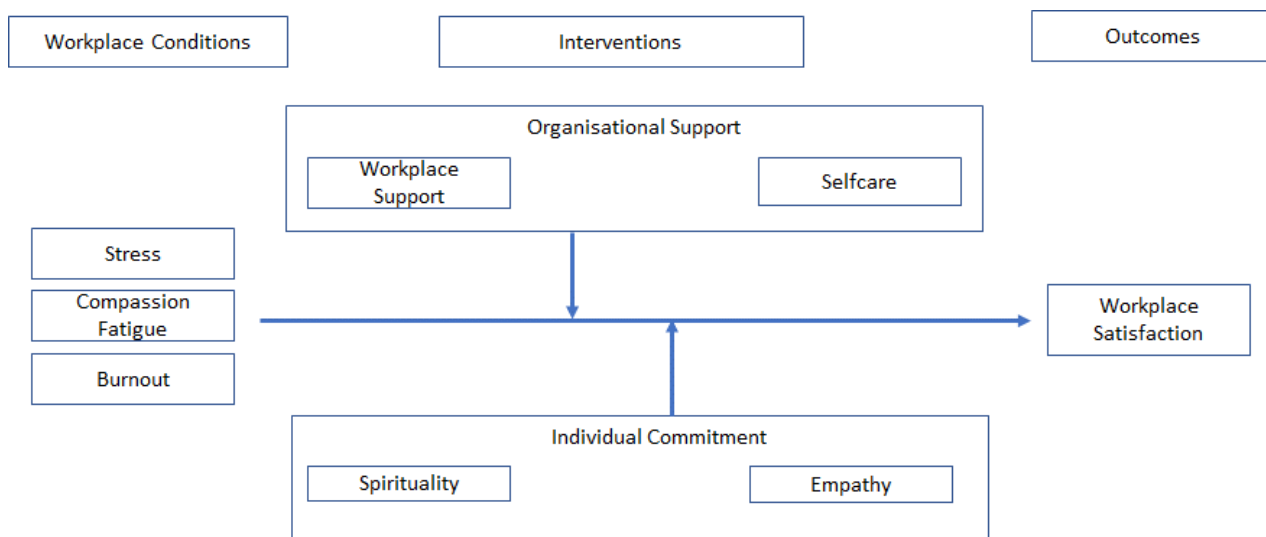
Workplace Conditions

Interventions

Outcomes

Organisational Support

Workplace Support

Selfcare

Stress

Compassion Fatigue

Burnout

Workplace Satisfaction

Individual Commitment

Spirituality

Empathy